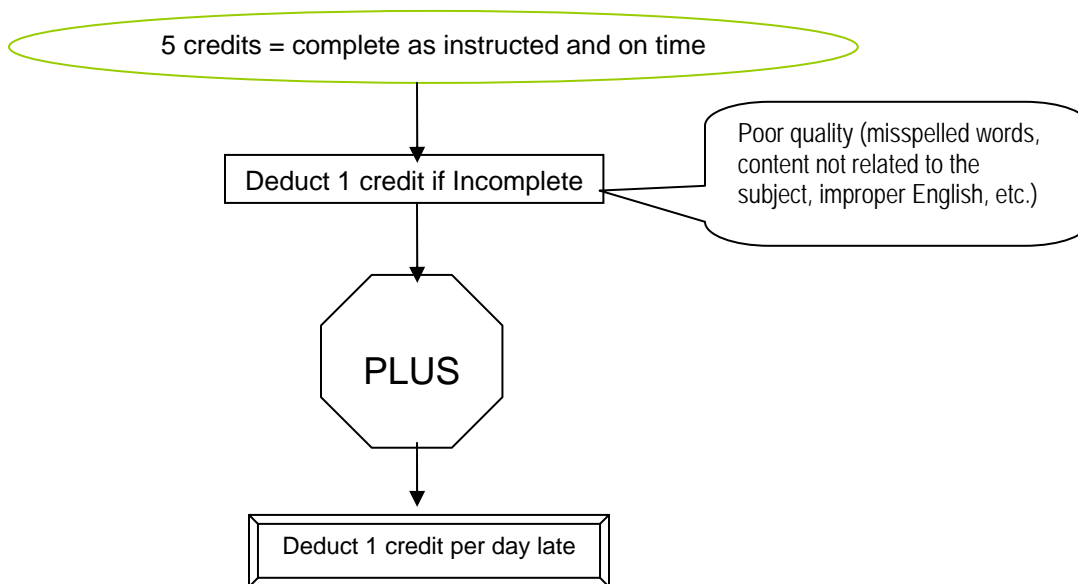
5 credits = complete as instructed and on time

Deduct 1 credit if Incomplete

Poor quality (misspelled words, content not related to the subject, improper English, etc.)

PLUS

Deduct 1 credit per day late